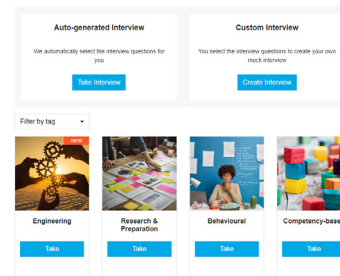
Auto-generated Interview

We automatically select the interview questions for you

Take Interview

Custom Interview

You select the interview questions to create your own mock interview

Create Interview

Filter by tag

NEW

Engineering

Take

Research & Preparation

Take

Behavioural

Take

Competency-base

Take